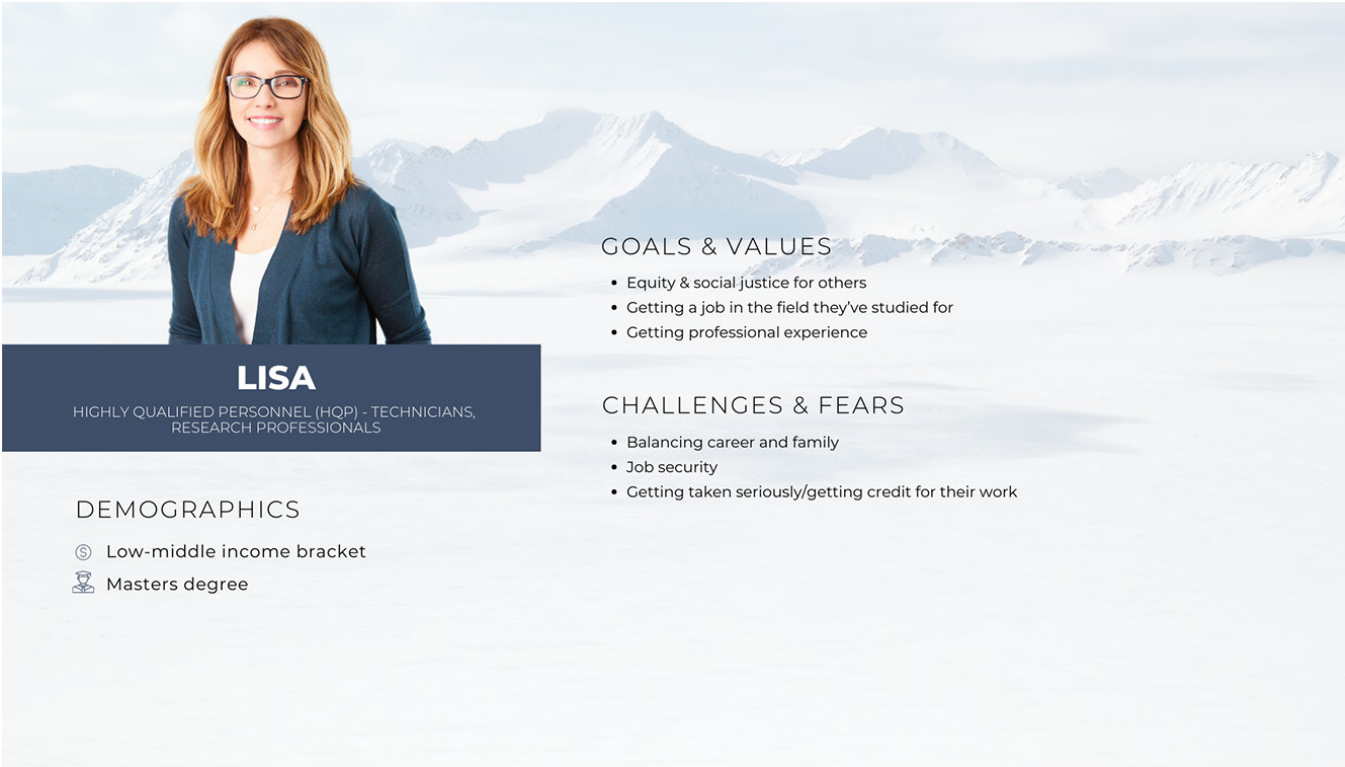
LISA

HIGHLY QUALIFIED PERSONNEL (HQP) - TECHNICIANS, RESEARCH PROFESSIONALS

DEMOGRAPHICS

Low-middle income bracket
Masters degree

GOALS & VALUES

• Equity & social justice for others
• Getting a job in the field they've studied for
• Getting professional experience

CHALLENGES & FEARS

• Balancing career and family
• Job security
• Getting taken seriously/getting credit for their work